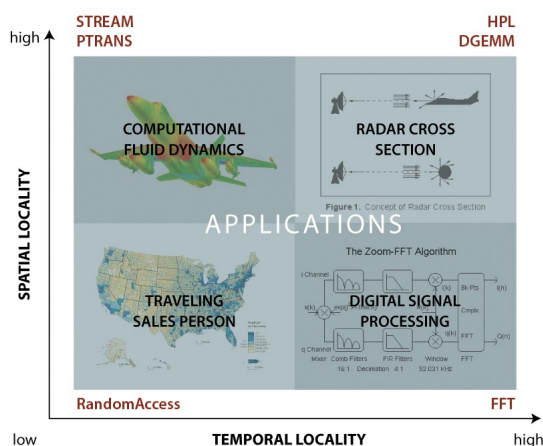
STREAM
PTRANS

HPL
DGEMM

high

SPATIAL LOCALITY

COMPUTATIONAL FLUID DYNAMICS

RADAR CROSS SECTION

Figure 1. Concept of Radar Cross Section

APPLICATIONS

The Zoom-FFT Algorithm

I Channel

x(k)

exp(-jωk)

q Channel

Mixer

Comb Filters
16:1

FIR Filters
4:1

Decimation

Window
52.031 KHz

8k Pts

Cmplx

FFT

FFT

I(n)

Q(n)

TRAVELING SALES PERSON

DIGITAL SIGNAL PROCESSING

RandomAccess

FFT

low

TEMPORAL LOCALITY

high